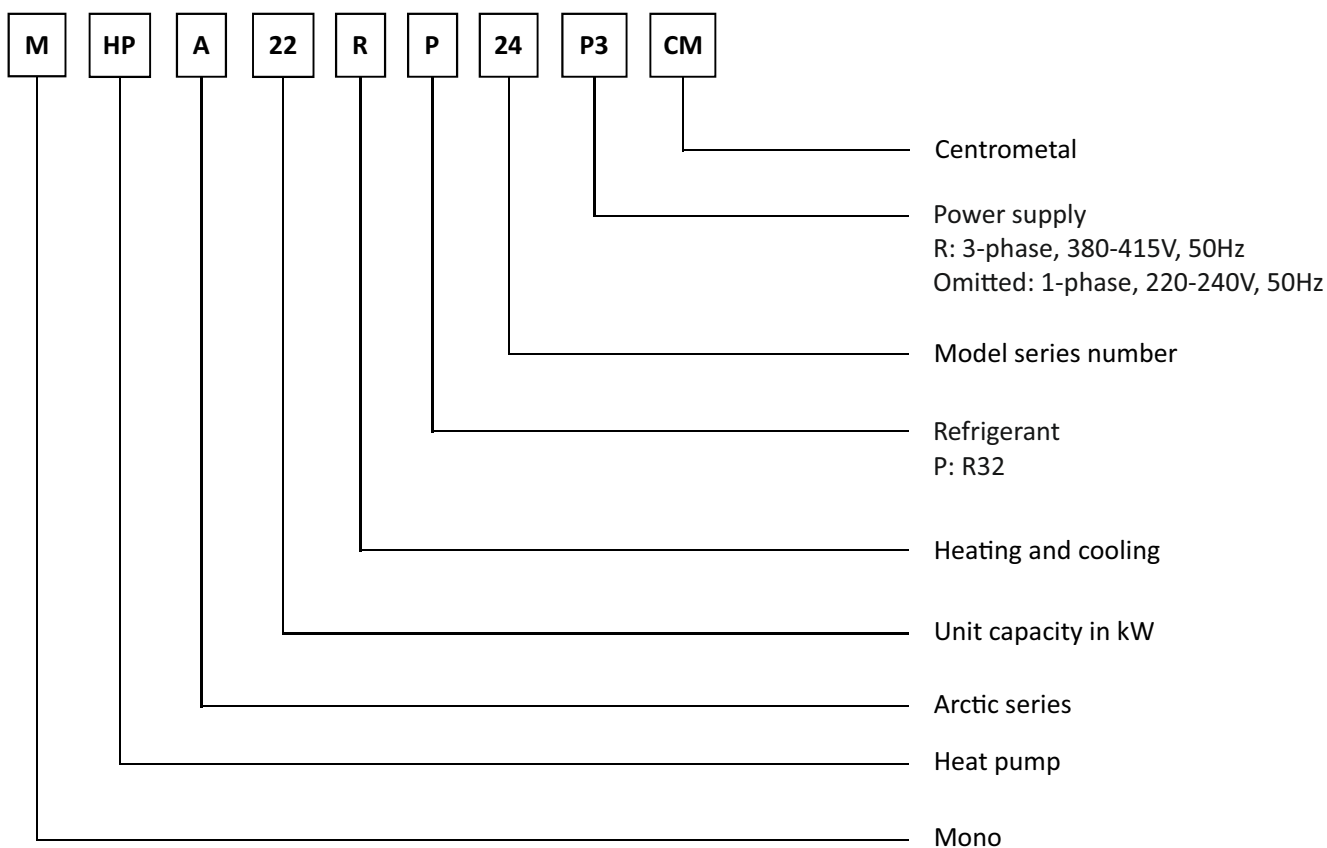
M HP A 22 R P 24 P3 CM

Centrometal

Power supply
R: 3-phase, 380-415V, 50Hz
Omitted: 1-phase, 220-240V, 50Hz

Model series number

Refrigerant
P: R32

Heating and cooling

Unit capacity in kW

Arctic series

Heat pump

Mono